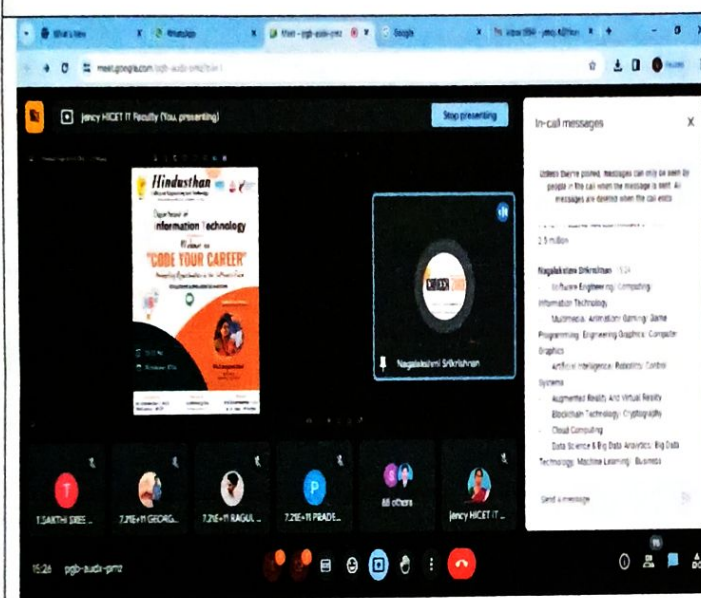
What's New | WhatsApp | Meet - pgb-audx-pmz | Google | Inbox (894) - jency.it@hicet

meet.google.com/pgb-audx-pmz?pli=1

Jency HICET IT Faculty (You, presenting)

Stop presenting

Hindusthan

Department of Information Technology

Welcome to "CODE YOUR CAREER"

Nagalakshmi Srikrishnan

T.SAKTHI SREE ...

7.21E+11 GEORG...

7.21E+11 RAGUL ...

7.21E+11 PRADE...

All others

Jency HICET IT ...

15:26 pgb-audx-pmz

In-call messages

Unless they're pinned, messages can only be seen by people in the call when the message is sent. All messages are deleted when the call ends.

2.5 million

Nagalakshmi Srikrishnan 15:24

Software Engineering; Computing; Information Technology

Multimedia; Animation; Gaming; Game Programming; Engineering Graphics; Computer Graphics

Artificial Intelligence; Robotics; Control Systems

Augmented Reality And Virtual Reality

Blockchain Technology; Cryptography

Cloud Computing

Data Science & Big Data Analytics; Big Data Technology; Machine Learning; Business

Send a message